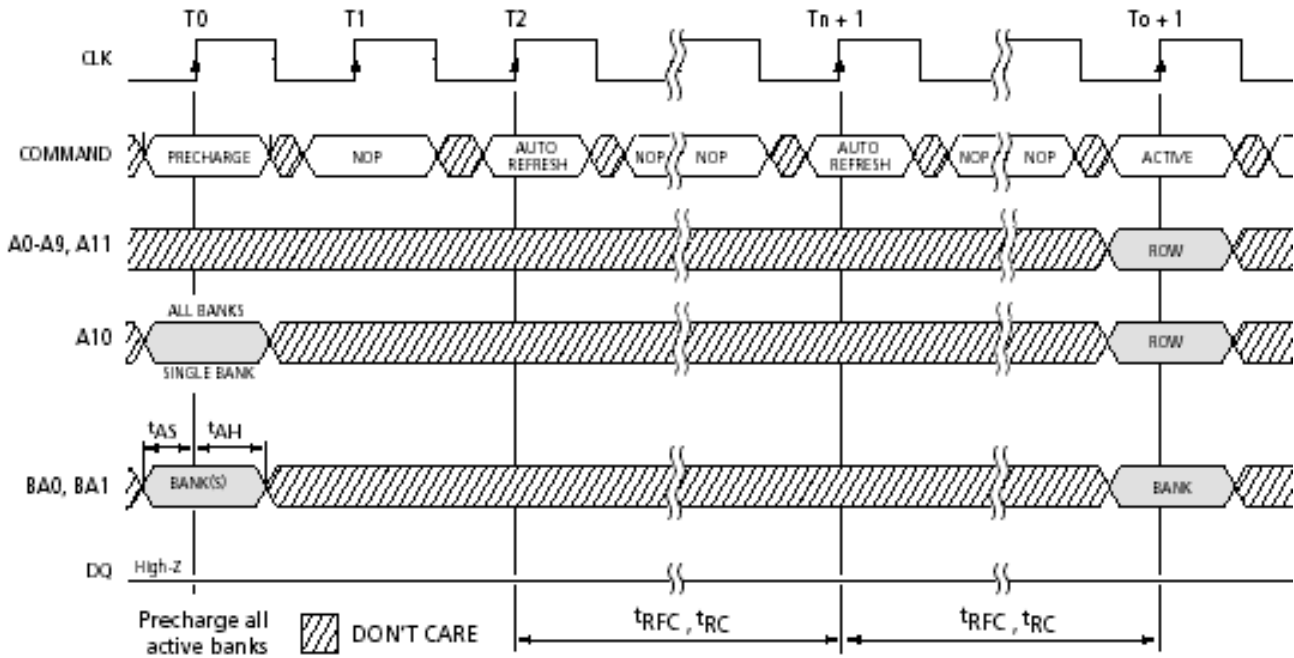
T0 T1 T2 Tn + 1 To + 1

CLK

COMMAND PRECHARGE NOP AUTO REFRESH NOP NOP AUTO REFRESH NOP NOP ACTIVE

A0-A9, A11 ROW

A10 ALL BANKS SINGLE BANK ROW

$t_{AS}$ $t_{AH}$

BA0, BA1 BANK(S) BANK

DQ High-Z

Precharge all active banks

DON'T CARE

$t_{RFC}$ , $t_{RC}$

$t_{RFC}$ , $t_{RC}$